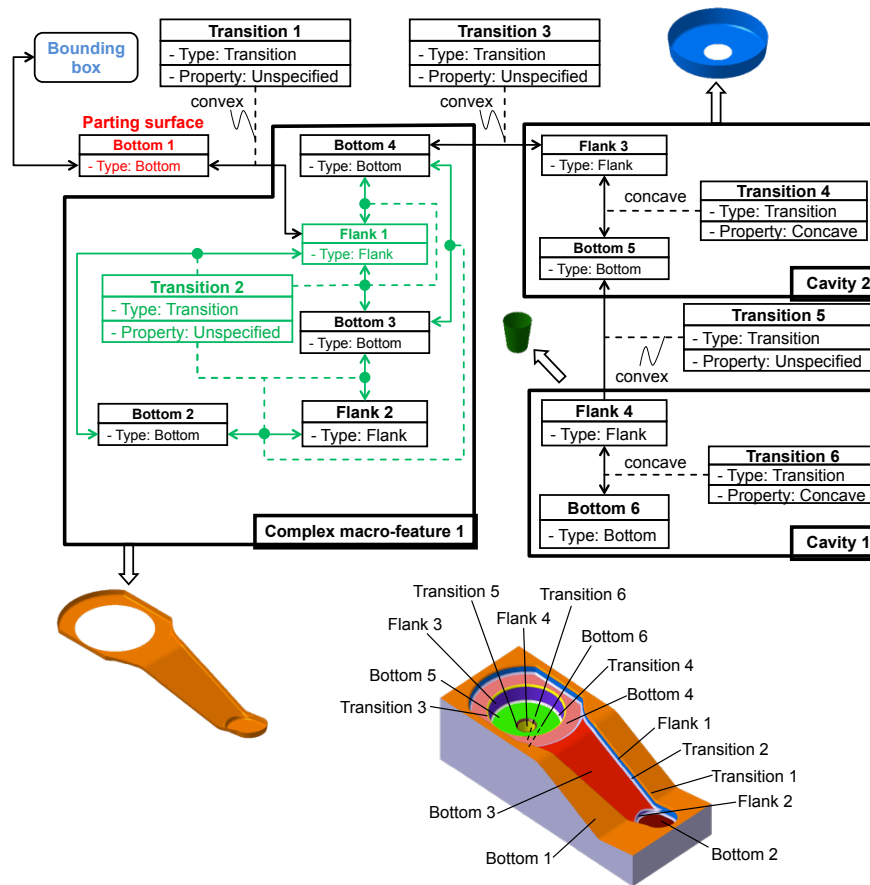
Bounding box

Transition 1
- Type: Transition
- Property: Unspecified

convex

Transition 3
- Type: Transition
- Property: Unspecified

convex

Parting surface
Bottom 1
- Type: Bottom

Bottom 4
- Type: Bottom

Flank 1
- Type: Flank

Transition 2
- Type: Transition
- Property: Unspecified

Bottom 3
- Type: Bottom

Bottom 2
- Type: Bottom

Flank 2
- Type: Flank

Complex macro-feature 1

Flank 3
- Type: Flank

concave

Transition 4
- Type: Transition
- Property: Concave

Bottom 5
- Type: Bottom

Cavity 2

Transition 5
- Type: Transition
- Property: Unspecified

convex

Flank 4
- Type: Flank

concave

Transition 6
- Type: Transition
- Property: Concave

Bottom 6
- Type: Bottom

Cavity 1

Transition 5
Transition 6
Flank 4
Flank 3
Bottom 6
Transition 4
Bottom 5
Bottom 4
Transition 3
Flank 1
Transition 2
Transition 1
Flank 2
Bottom 3
Bottom 1
Bottom 2